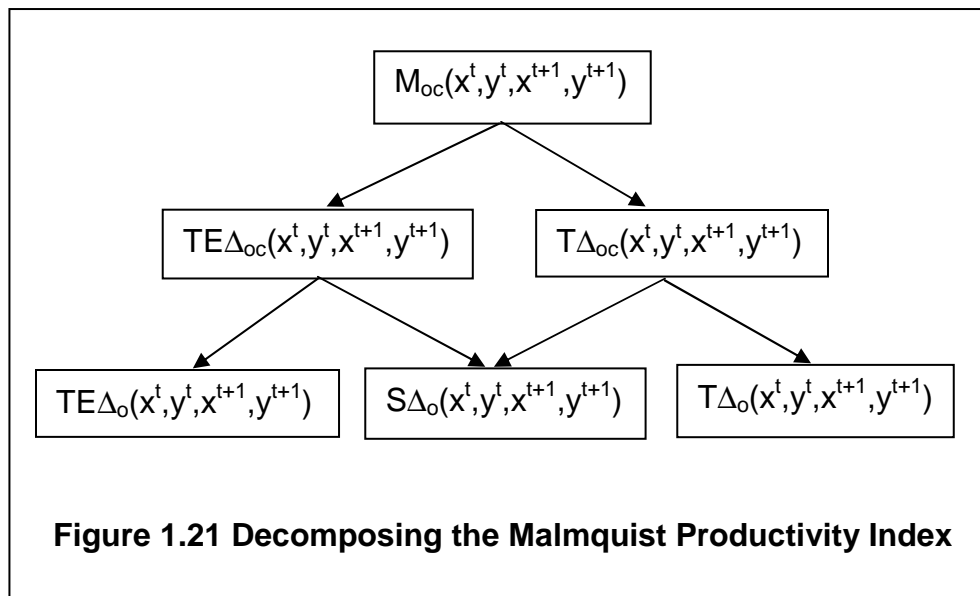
$M_{oc}(x^t,y^t,x^{t+1},y^{t+1})$

$TE\Delta_{oc}(x^t,y^t,x^{t+1},y^{t+1})$

$T\Delta_{oc}(x^t,y^t,x^{t+1},y^{t+1})$

$TE\Delta_o(x^t,y^t,x^{t+1},y^{t+1})$

$S\Delta_o(x^t,y^t,x^{t+1},y^{t+1})$

$T\Delta_o(x^t,y^t,x^{t+1},y^{t+1})$

**Figure 1.21 Decomposing the Malmquist Productivity Index**